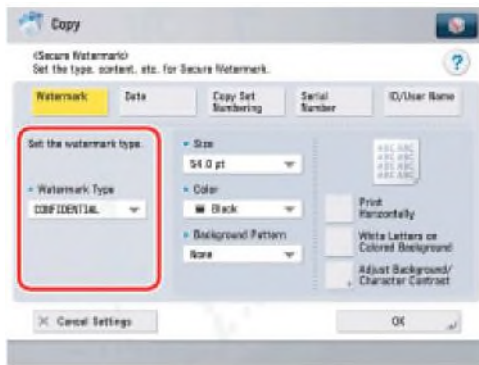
Copy

<Secure Watermark>
Set the type, content, etc. for Secure Watermark.

?

Watermark
Date
Copy Set Numbering
Serial Number
ID/User Name

Set the watermark type.

Watermark Type
CONFIDENTIAL

Size
54.0 pt

Color
Black

Background Pattern
None

ABC ABC
ABC ABC
ABC ABC

Print Horizontally

White Letters on Colored Background

Adjust Background/ Character Contrast

Cancel Settings

OK